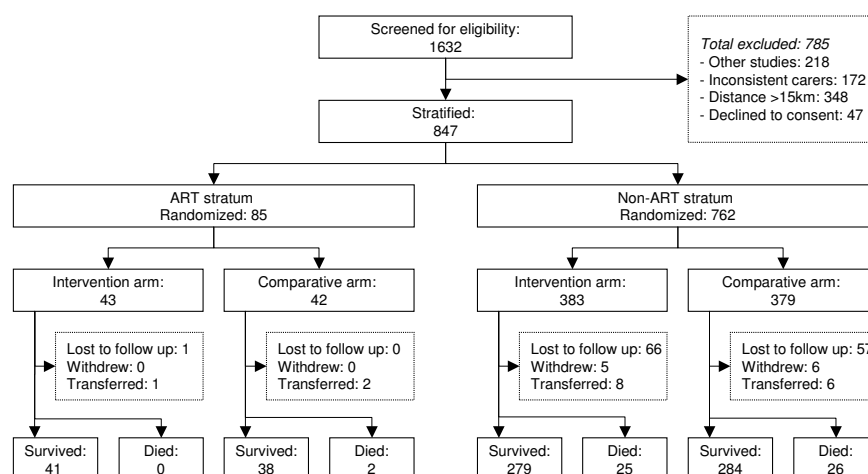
Screened for eligibility:
1632

Total excluded: 785
- Other studies: 218
- Inconsistent carers: 172
- Distance >15km: 348
- Declined to consent: 47

Stratified:
847

ART stratum
Randomized: 85

Non-ART stratum
Randomized: 762

Intervention arm:
43

Comparative arm:
42

Intervention arm:
383

Comparative arm:
379

Lost to follow up: 1
Withdrew: 0
Transferred: 1

Lost to follow up: 0
Withdrew: 0
Transferred: 2

Lost to follow up: 66
Withdrew: 5
Transferred: 8

Lost to follow up: 57
Withdrew: 6
Transferred: 6

Survived:
41

Died:
0

Survived:
38

Died:
2

Survived:
279

Died:
25

Survived:
284

Died:
26